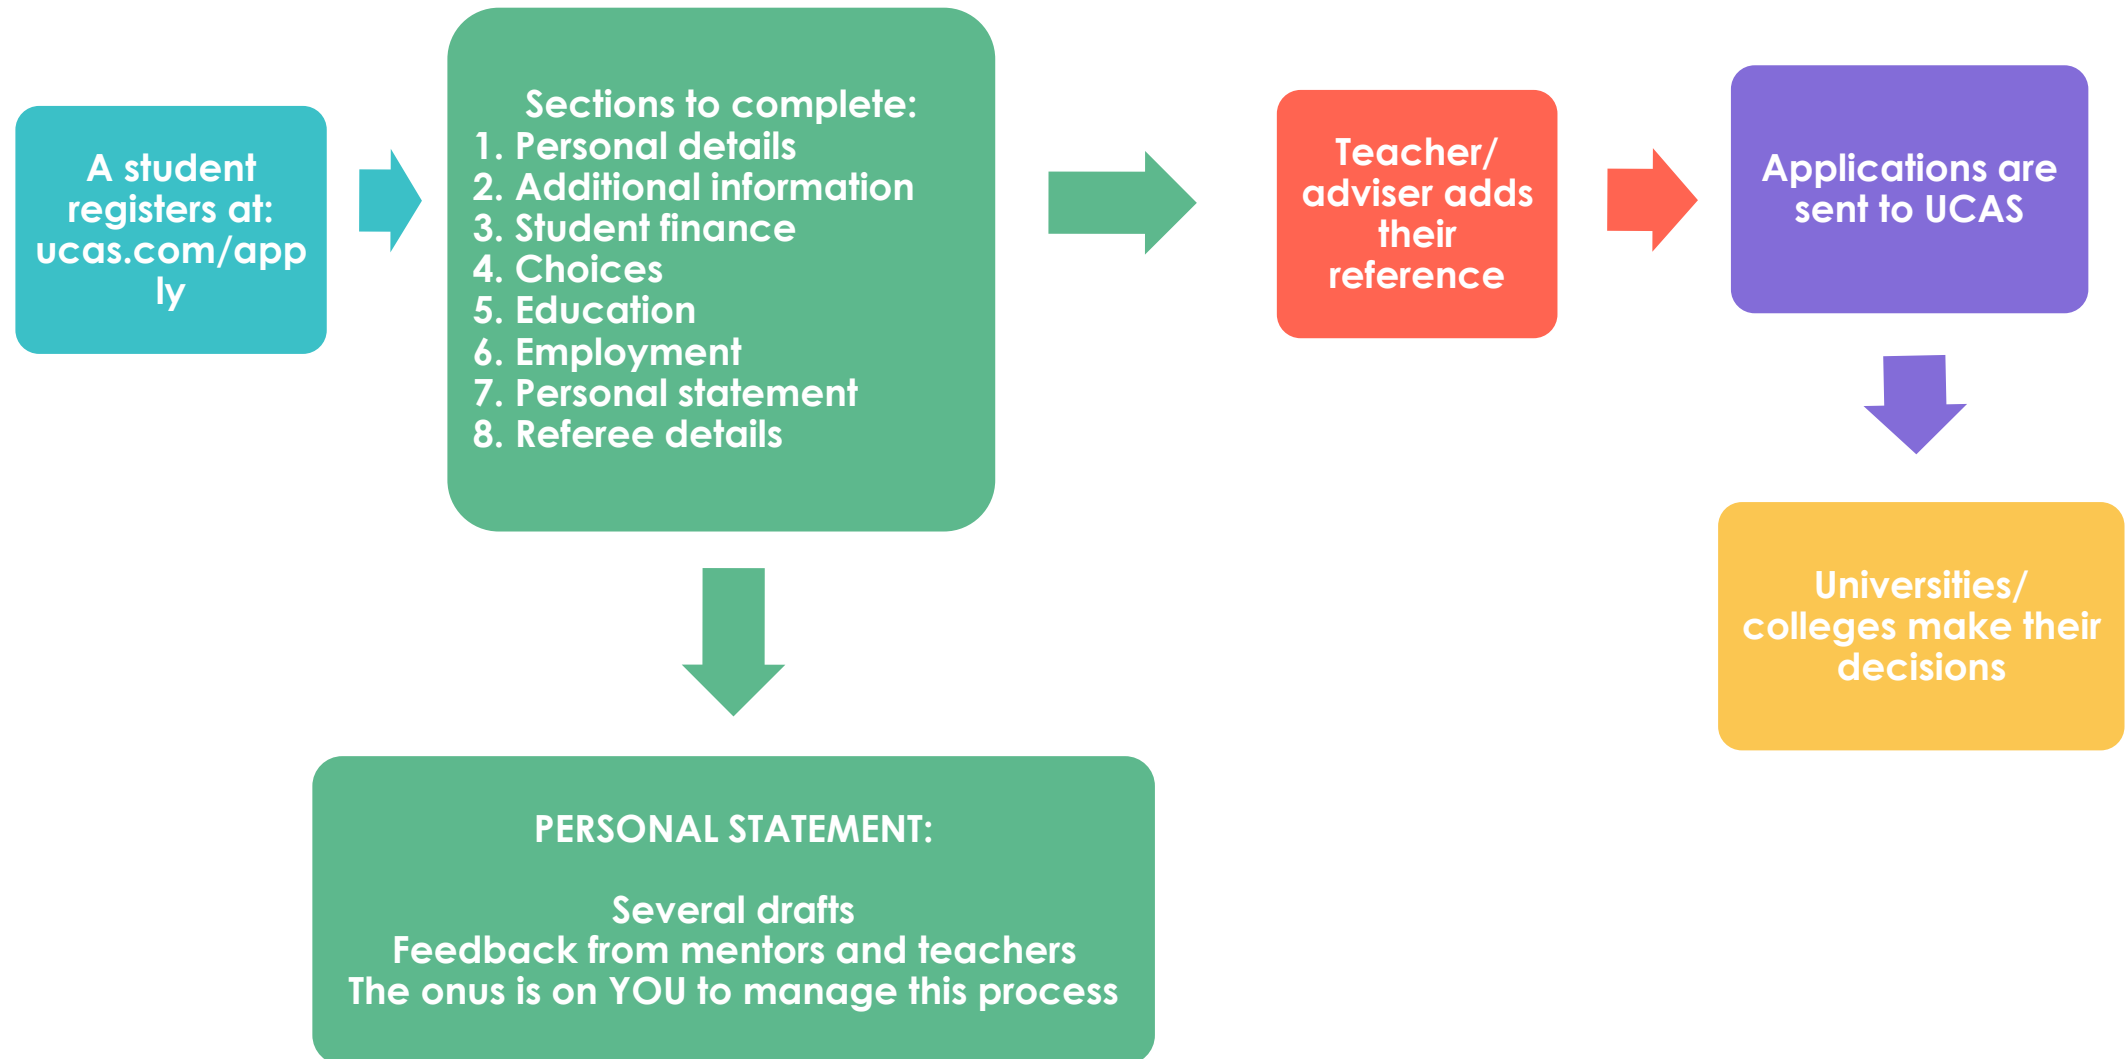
A student registers at: ucas.com/app ly

Sections to complete:
1. Personal details
2. Additional information
3. Student finance
4. Choices
5. Education
6. Employment
7. Personal statement
8. Referee details

Teacher/ adviser adds their reference

Applications are sent to UCAS

Universities/ colleges make their decisions

PERSONAL STATEMENT:

Several drafts
Feedback from mentors and teachers
The onus is on YOU to manage this process